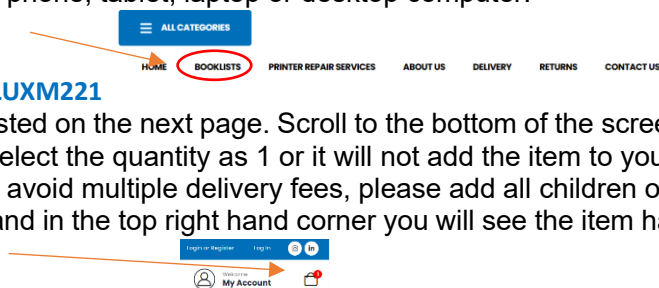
phone, tablet, laptop or desktop computer.

ALL CATEGORIES

HOME BOOKLISTS PRINTER REPAIR SERVICES ABOUT US DELIVERY RETURNS CONTACT US

LUXM221

sted on the next page. Scroll to the bottom of the scree elect the quantity as 1 or it will not add the item to you avoid multiple delivery fees, please add all children o and in the top right hand corner you will see the item ha

Login or Register Log in

Welcome My Account

1